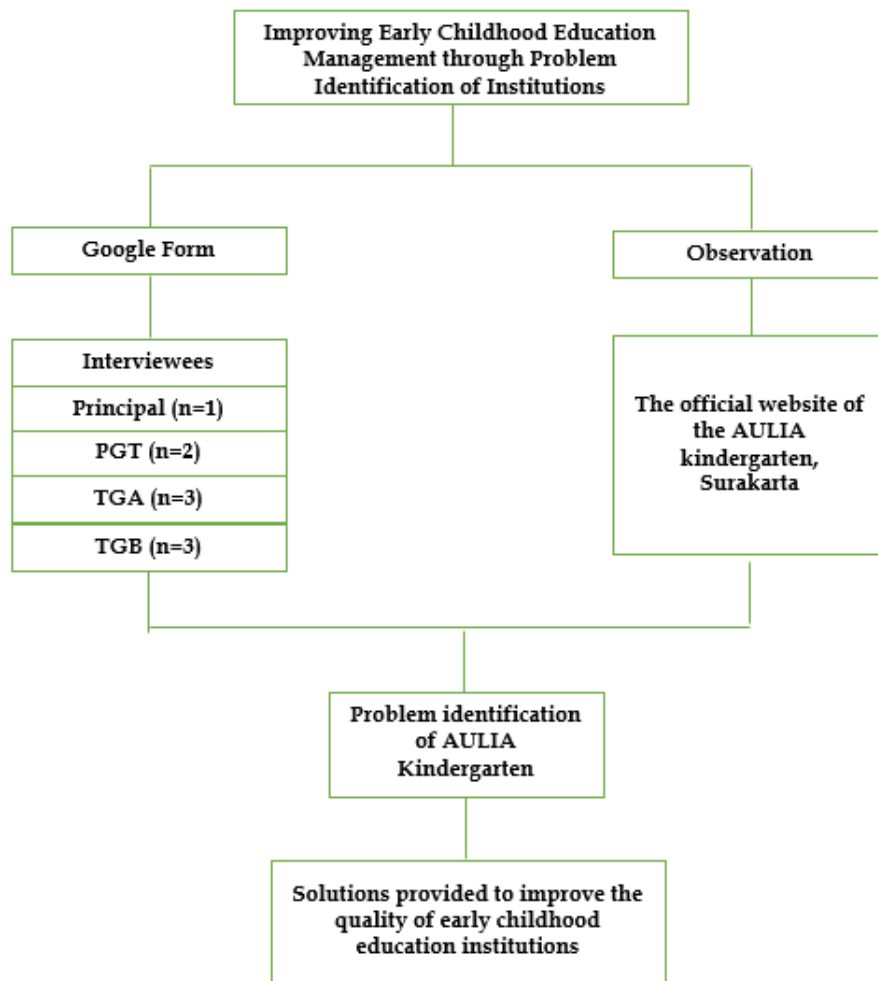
Improving Early Childhood Education Management through Problem Identification of Institutions

Google Form

Observation

Interviewees

Principal (n=1)

PGT (n=2)

TGA (n=3)

TGB (n=3)

The official website of the AULIA kindergarten, Surakarta

Problem identification of AULIA Kindergarten

Solutions provided to improve the quality of early childhood education institutions